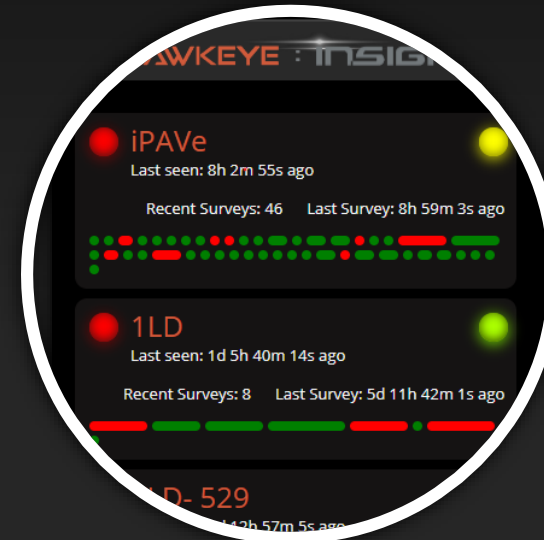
AWKEYE : INSIG

iPAVe
Last seen: 8h 2m 55s ago

Recent Surveys: 46 Last Survey: 8h 59m 3s ago

1LD
Last seen: 1d 5h 40m 14s ago

Recent Surveys: 8 Last Survey: 5d 11h 42m 1s ago

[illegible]D- 529
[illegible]12h 57m 5s ago